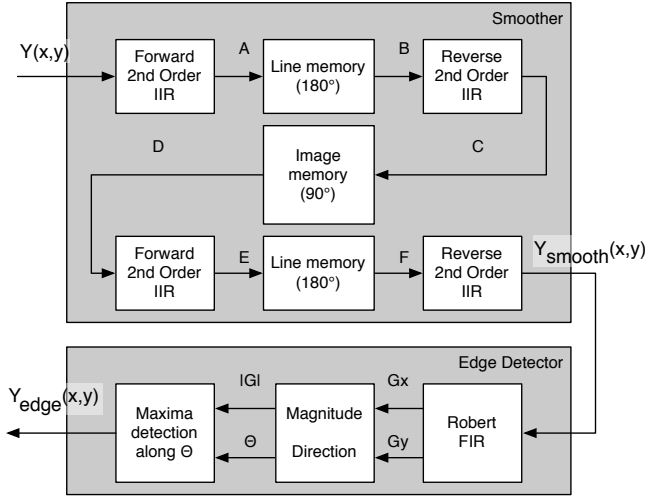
Smoother

Y(x,y)

Forward 2nd Order IIR

A

Line memory (180°)

B

Reverse 2nd Order IIR

D

Image memory (90°)

C

Forward 2nd Order IIR

E

Line memory (180°)

F

Reverse 2nd Order IIR

$Y_{smooth}(x,y)$

Edge Detector

$Y_{edge}(x,y)$

IGI

Gx

Maxima detection along Θ

Magnitude

Direction

Robert FIR

Θ

Gy